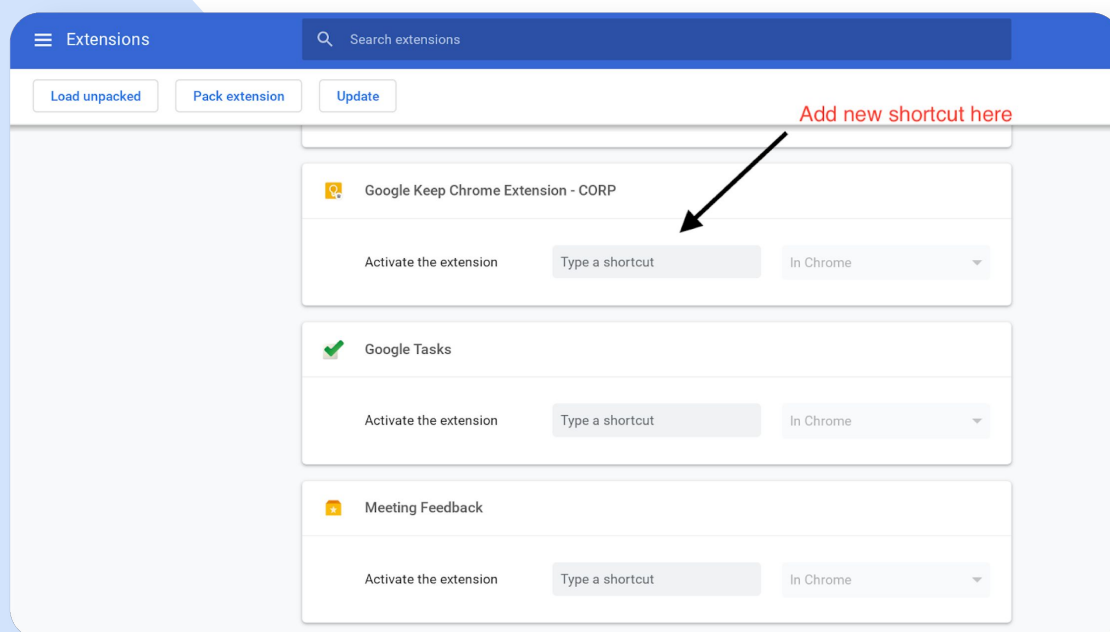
Extensions

Search extensions

Load unpacked

Pack extension

Update

Add new shortcut here

Google Keep Chrome Extension - CORP

Activate the extension

Type a shortcut

In Chrome

Google Tasks

Activate the extension

Type a shortcut

In Chrome

Meeting Feedback

Activate the extension

Type a shortcut

In Chrome